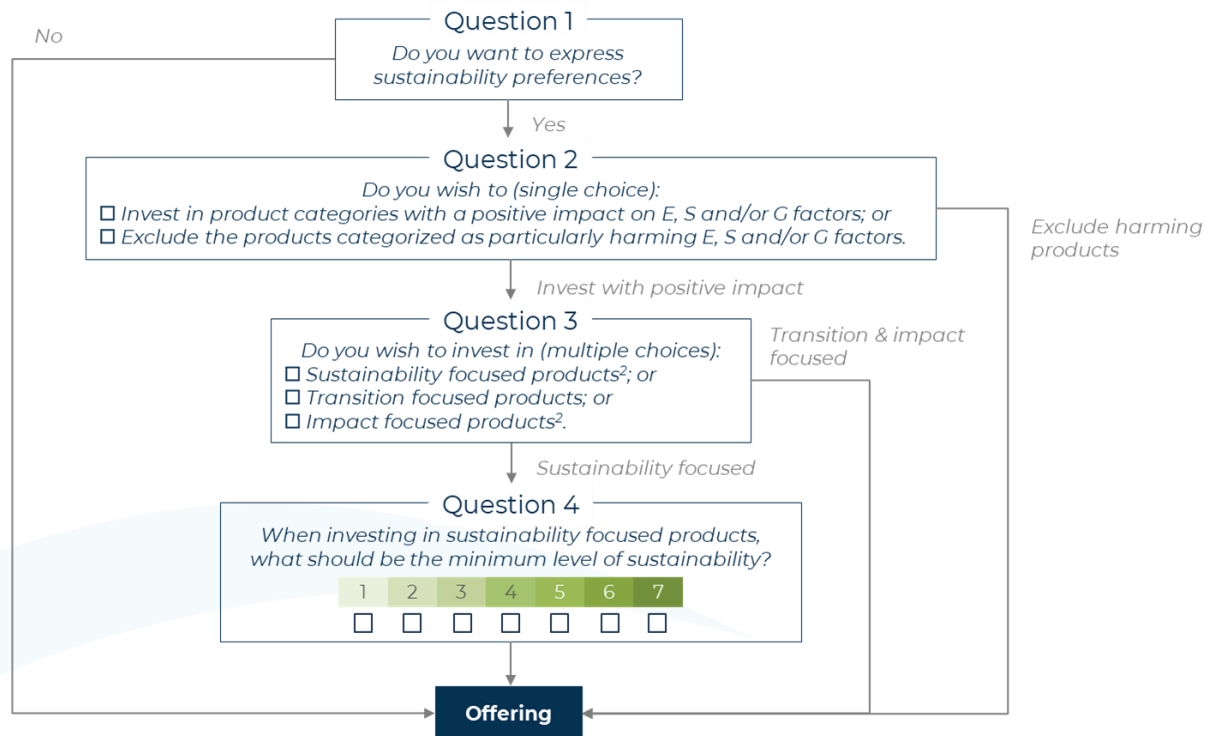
No

Question 1

Do you want to express sustainability preferences?

Yes

Question 2

Do you wish to (single choice):
☐ Invest in product categories with a positive impact on E, S and/or G factors; or
☐ Exclude the products categorized as particularly harming E, S and/or G factors.

Exclude harming products

Invest with positive impact

Question 3

Do you wish to invest in (multiple choices):
☐ Sustainability focused products$^2$; or
☐ Transition focused products; or
☐ Impact focused products$^2$.

Transition & impact focused

Sustainability focused

Question 4

When investing in sustainability focused products, what should be the minimum level of sustainability?

| 1 | 2 | 3 | 4 | 5 | 6 | 7 |
|---|---|---|---|---|---|---|
| ☐ | ☐ | ☐ | ☐ | ☐ | ☐ | ☐ |

Offering